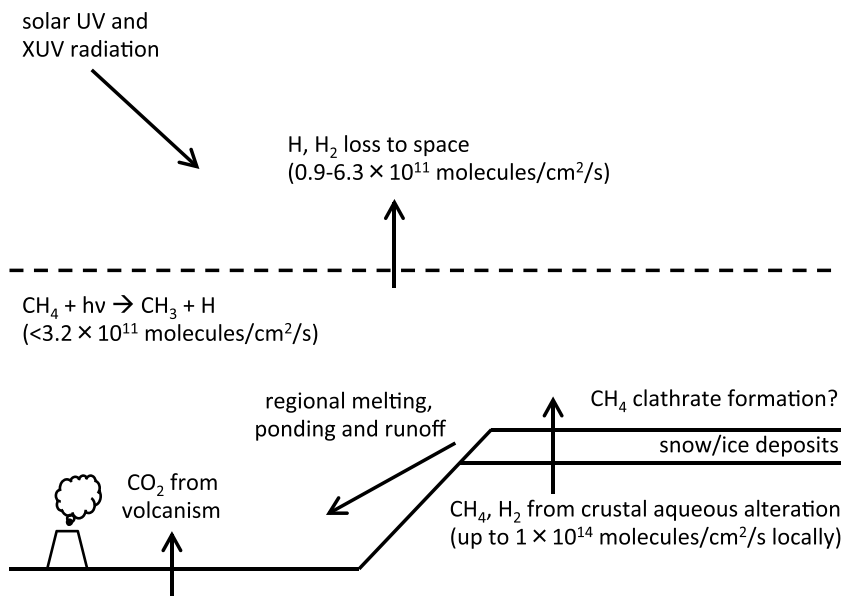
solar UV and XUV radiation

H, $H_2$ loss to space ($0.9$-$6.3 \times 10^{11}$ molecules/cm$^2$/s)

$CH_4 + h\nu \rightarrow CH_3 + H$ ($<3.2 \times 10^{11}$ molecules/cm$^2$/s)

regional melting, ponding and runoff

$CH_4$ clathrate formation?

snow/ice deposits

$CO_2$ from volcanism

$CH_4$, $H_2$ from crustal aqueous alteration (up to $1 \times 10^{14}$ molecules/cm$^2$/s locally)